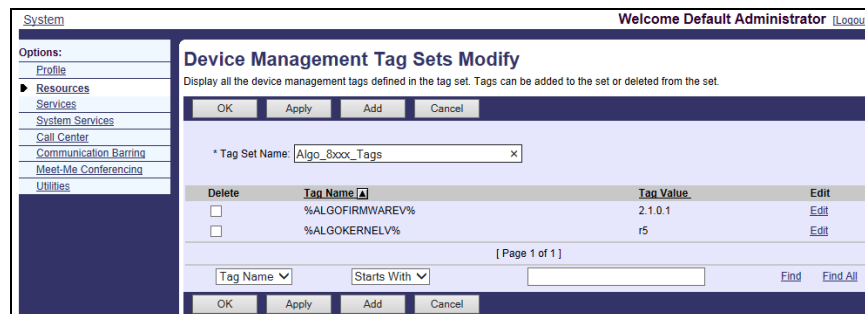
System

Welcome Default Administrator [Logou

Options:
Profile
Resources
Services
System Services
Call Center
Communication Barring
Meet-Me Conferencing
Utilities

Device Management Tag Sets Modify

Display all the device management tags defined in the tag set. Tags can be added to the set or deleted from the set.

OK Apply Add Cancel

* Tag Set Name: Algo_8xxx_Tags ×

| Delete | Tag Name ▲ | Tag Value | Edit |
|---|---|---|---|
| ☐ | %ALGOFIRMWAREV% | 2.1.0.1 | Edit |
| ☐ | %ALGOKERNELV% | r5 | Edit |

[ Page 1 of 1 ]

Tag Name Starts With Find Find All

OK Apply Add Cancel